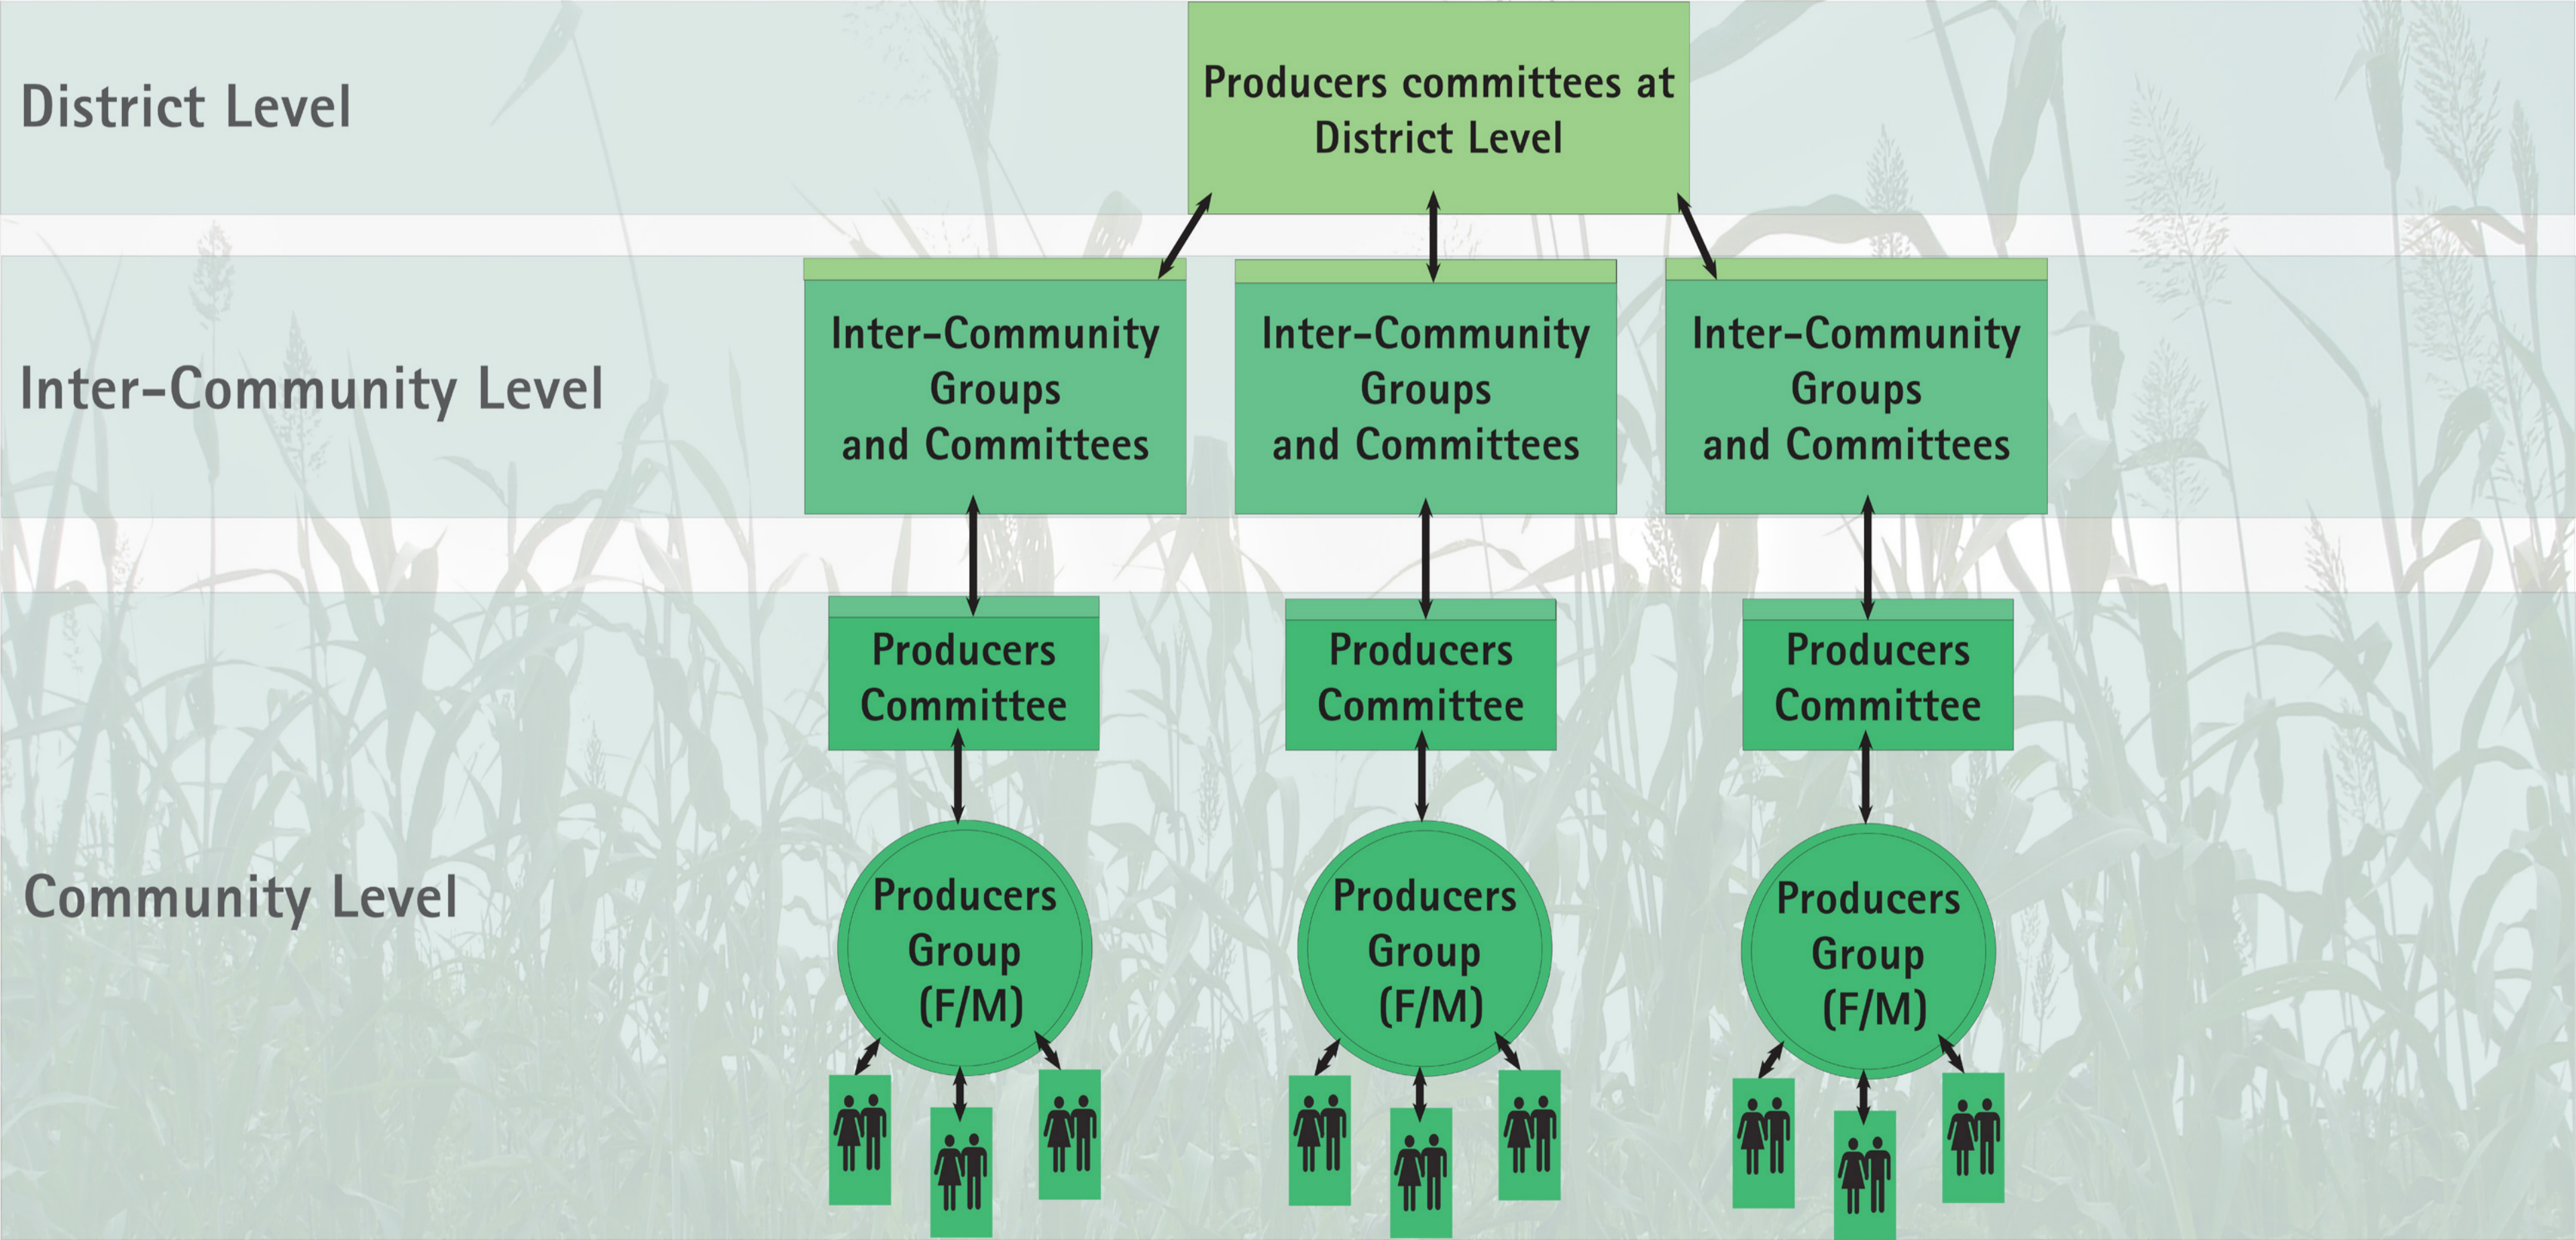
District Level

Producers committees at District Level

Inter-Community Level

Inter-Community Groups and Committees

Inter-Community Groups and Committees

Inter-Community Groups and Committees

Producers Committee

Producers Committee

Producers Committee

Community Level

Producers Group (F/M)

Producers Group (F/M)

Producers Group (F/M)